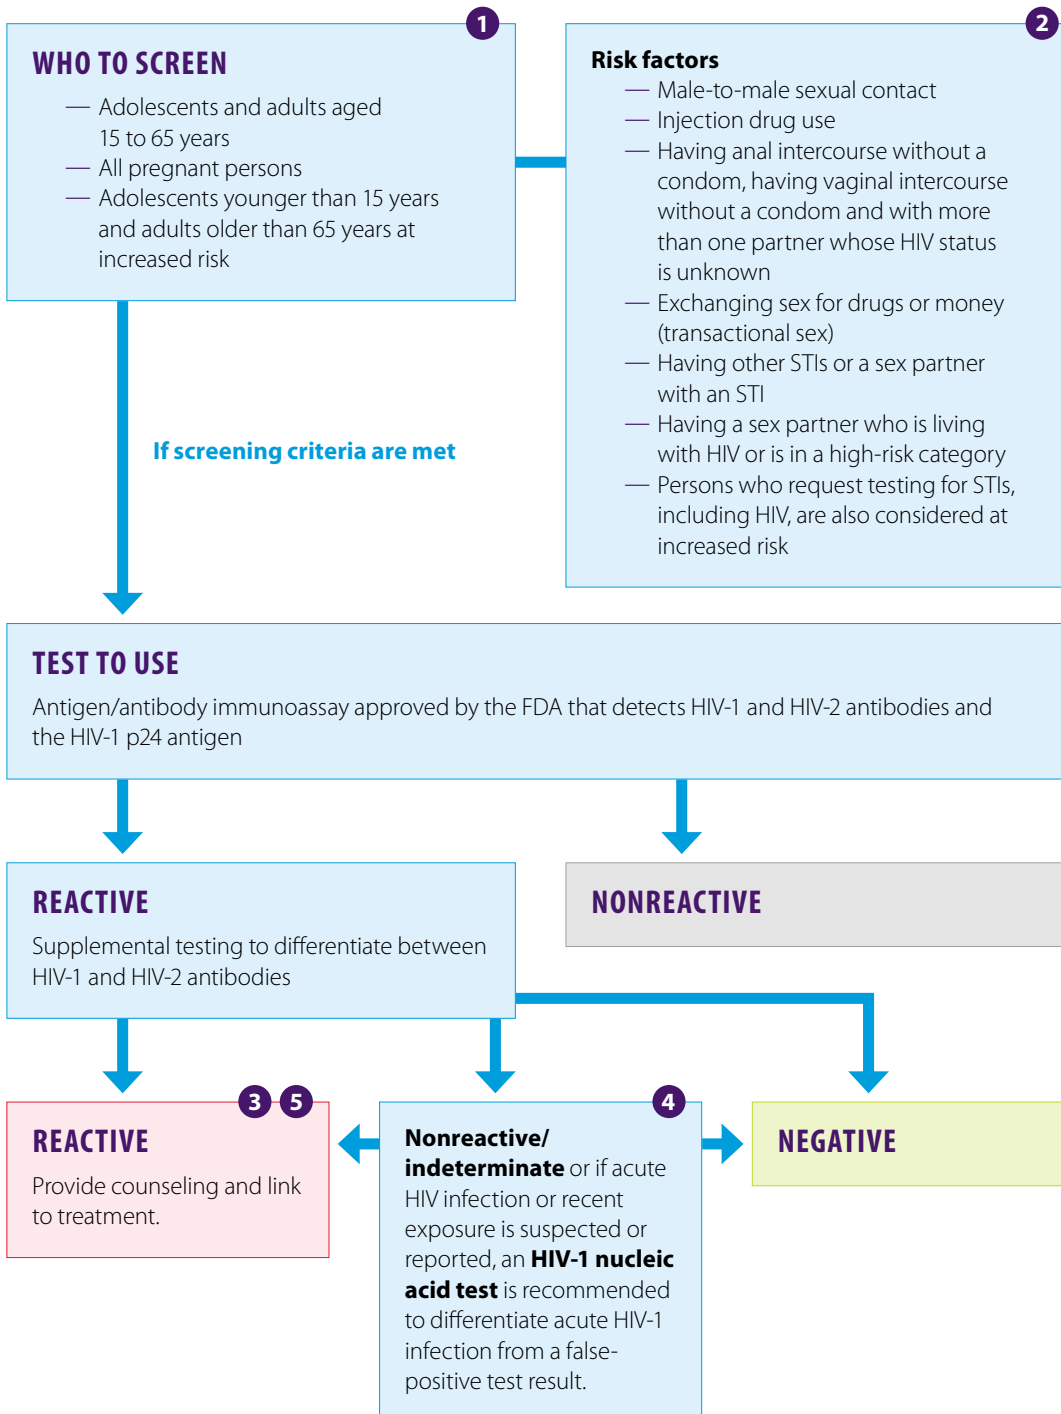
1

WHO TO SCREEN

— Adolescents and adults aged 15 to 65 years
— All pregnant persons
— Adolescents younger than 15 years and adults older than 65 years at increased risk

2

Risk factors

— Male-to-male sexual contact
— Injection drug use
— Having anal intercourse without a condom, having vaginal intercourse without a condom and with more than one partner whose HIV status is unknown
— Exchanging sex for drugs or money (transactional sex)
— Having other STIs or a sex partner with an STI
— Having a sex partner who is living with HIV or is in a high-risk category
— Persons who request testing for STIs, including HIV, are also considered at increased risk

If screening criteria are met

TEST TO USE

Antigen/antibody immunoassay approved by the FDA that detects HIV-1 and HIV-2 antibodies and the HIV-1 p24 antigen

REACTIVE

Supplemental testing to differentiate between HIV-1 and HIV-2 antibodies

NONREACTIVE

3 5

REACTIVE

Provide counseling and link to treatment.

4

**Nonreactive/ indeterminate** or if acute HIV infection or recent exposure is suspected or reported, an **HIV-1 nucleic acid test** is recommended to differentiate acute HIV-1 infection from a false-positive test result.

NEGATIVE